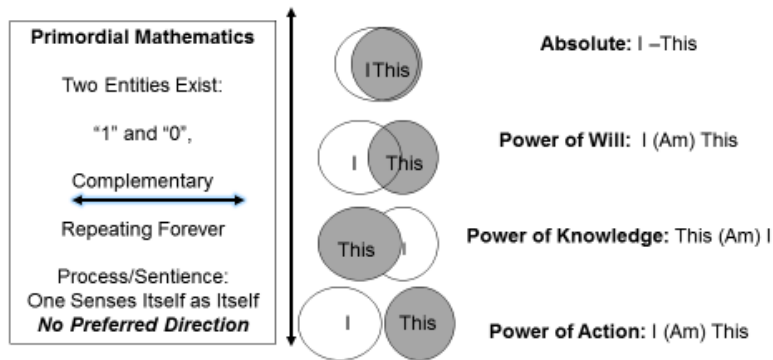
**Primordial Mathematics**

Two Entities Exist:

"1" and "0",

Complementary

Repeating Forever

Process/Sentience:
One Senses Itself as Itself
***No Preferred Direction***

IThis

I

This

This

I

I

This

**Absolute:** I –This

**Power of Will:** I (Am) This

**Power of Knowledge:** This (Am) I

**Power of Action:** I (Am) This